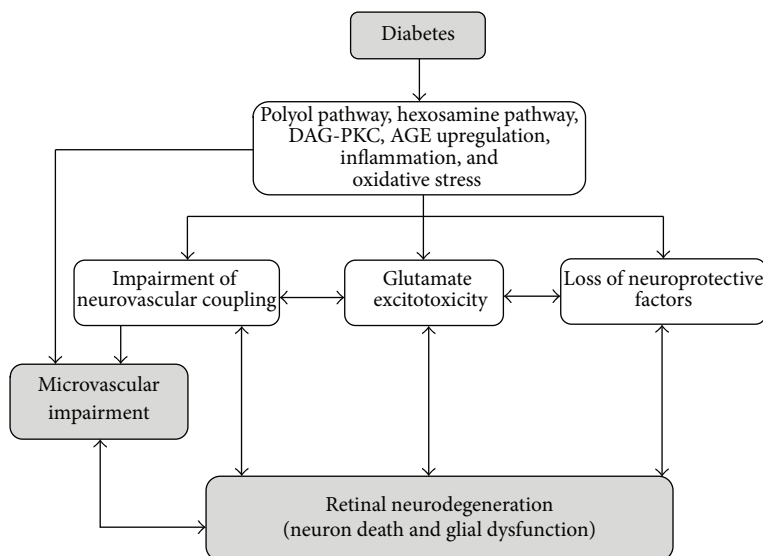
Diabetes

Polyol pathway, hexosamine pathway, DAG-PKC, AGE upregulation, inflammation, and oxidative stress

Impairment of neurovascular coupling

Glutamate excitotoxicity

Loss of neuroprotective factors

Microvascular impairment

Retinal neurodegeneration (neuron death and glial dysfunction)